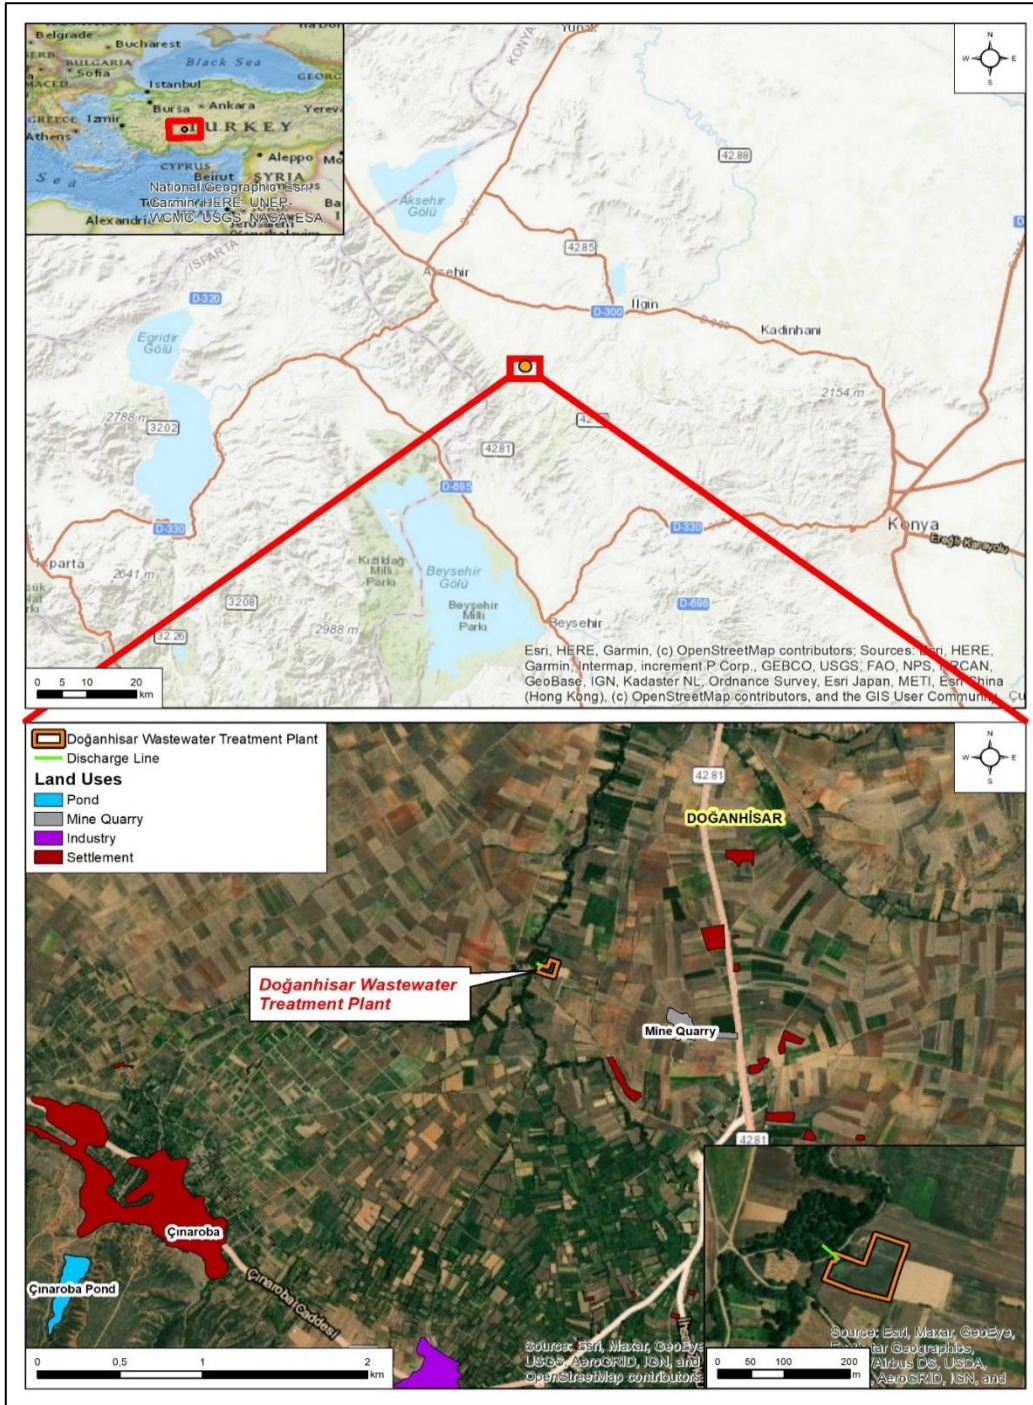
Belgrade
Bucharest
BULGARIA
Sofia
Black Sea
Istanbul
GEORG
Bursa
Ankara
Yerev
GREECE
Izmir
TURKEY
Athens
Aleppo
CYPRUS
Beirut
SYRIA
Sea
National Geographic, Esri, Garmin, HERE, UNEP-WCMC, USGS, NASA, ESA
Alexandria
Jerusalem

N
W E
S

KONYA
Yunak
Akşehir Gölü
4288
4285
Akşehir
Ilgın
D-300
Kadınhanı
ISPARTA
D-320
Eğridir Gölü
2154 m
2788 m
3202
4281
D-695
D-330
Konya
Ereğli Karayolu
Isparta
2641 m
Kızıldağ Milli Parkı
Beyşehir Gölü
Beyşehir Milli Parkı
D-330
D-696
3208
2988 m
Beyşehir
3226
Esri, HERE, Garmin, (c) OpenStreetMap contributors, Sources: Esri, HERE, Garmin, Intermap, increment P Corp., GEBCO, USGS, FAO, NPS, NRCAN, GeoBase, IGN, Kadaster NL, Ordnance Survey, Esri Japan, METI, Esri China (Hong Kong), (c) OpenStreetMap contributors, and the GIS User Community
0 5 10 20 km

Doğanhisar Wastewater Treatment Plant
Discharge Line
Land Uses
Pond
Mine Quarry
Industry
Settlement

N
W E
S

4281
DOĞANHİSAR
Doğanhisar Wastewater Treatment Plant
Mine Quarry
4281
Çınaroba
Çınaroba Pond
Çınaroba Caddesi
0 0,5 1 2 km
Source: Esri, Maxar, GeoEye, USGS, AeroGRID, IGN, and OpenStreetMap contributors
0 50 100 200 m
Source: Esri, Maxar, GeoEye, Earthstar Geographics, Airbus DS, USDA, AeroGRID, IGN, and